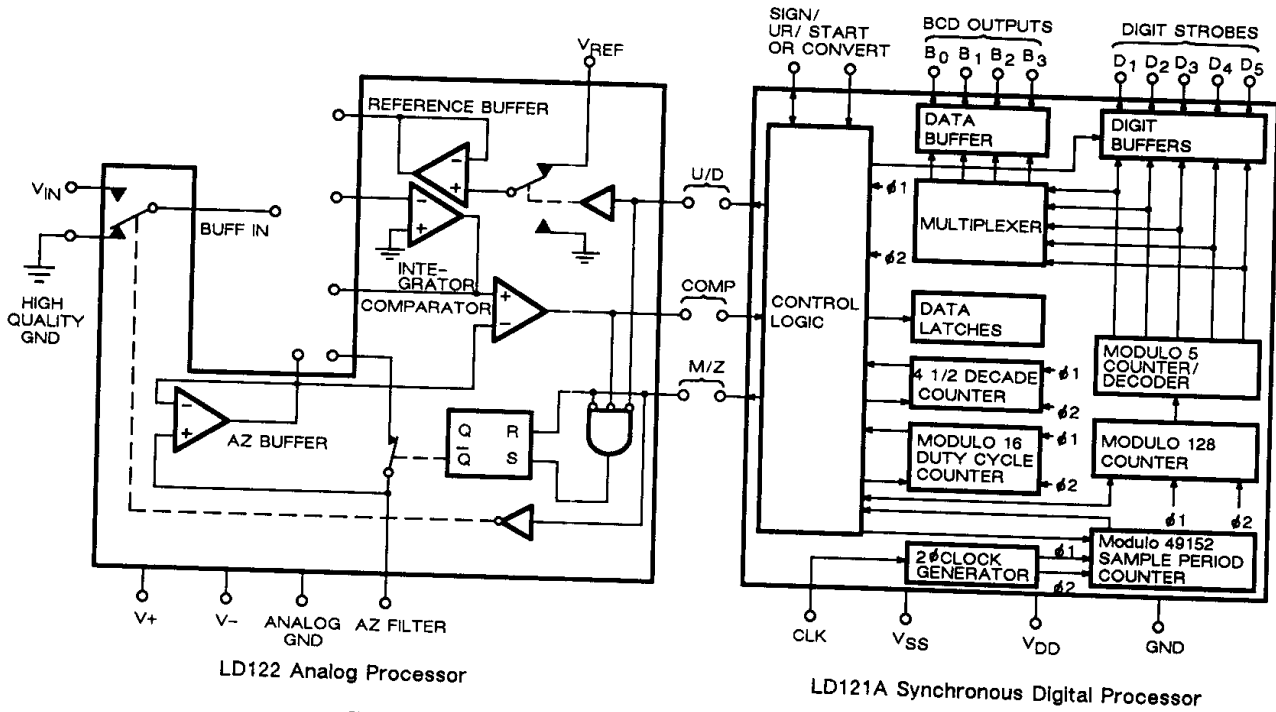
$V_{REF}$

REFERENCE BUFFER

$V_{IN}$

BUFF IN

INTEGRATOR

HIGH QUALITY GND

COMPARATOR

AZ BUFFER

Q R
$\overline{Q}$ S

V+ V- ANALOG GND AZ FILTER

LD122 Analog Processor

U/D

COMP

M/Z

SIGN/ UR/ START OR CONVERT

BCD OUTPUTS
$B_0$ $B_1$ $B_2$ $B_3$

DIGIT STROBES
$D_1$ $D_2$ $D_3$ $D_4$ $D_5$

DATA BUFFER

DIGIT BUFFERS

$\phi 1$

MULTIPLEXER

$\phi 2$

CONTROL LOGIC

DATA LATCHES

MODULO 5 COUNTER/ DECODER

4 1/2 DECADE COUNTER

$\phi 1$

$\phi 2$

MODULO 16 DUTY CYCLE COUNTER

$\phi 1$

$\phi 2$

MODULO 128 COUNTER

$\phi 1$ $\phi 2$

$2\phi$ CLOCK GENERATOR

$\phi 1$

$\phi 2$

Modulo 49152 SAMPLE PERIOD COUNTER

CLK $V_{SS}$ $V_{DD}$ GND

LD121A Synchronous Digital Processor